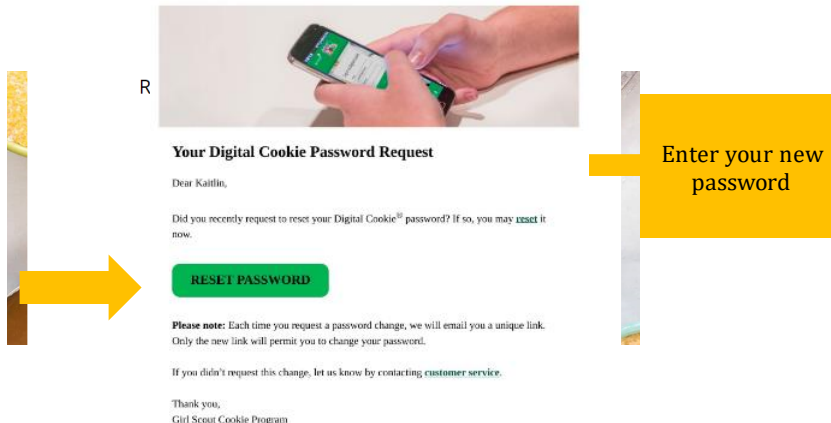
R

Your Digital Cookie Password Request

Dear Kaitlin,

Did you recently request to reset your Digital Cookie® password? If so, you may reset it now.

RESET PASSWORD

**Please note:** Each time you request a password change, we will email you a unique link. Only the new link will permit you to change your password.

If you didn't request this change, let us know by contacting customer service.

Thank you,
Girl Scout Cookie Program

Enter your new password